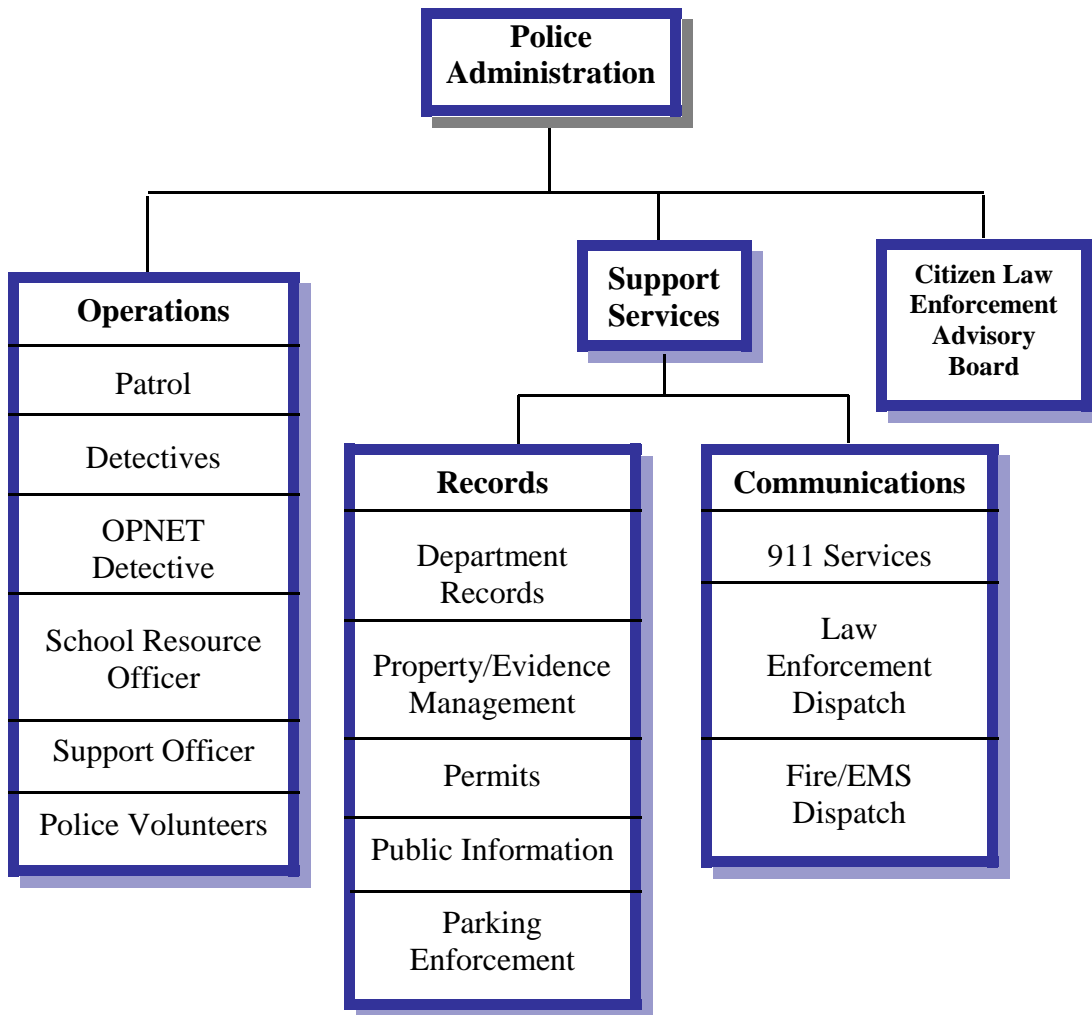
Police Administration

Operations

Patrol

Detectives

OPNET Detective

School Resource Officer

Support Officer

Police Volunteers

Support Services

Records

Department Records

Property/Evidence Management

Permits

Public Information

Parking Enforcement

Communications

911 Services

Law Enforcement Dispatch

Fire/EMS Dispatch

Citizen Law Enforcement Advisory Board